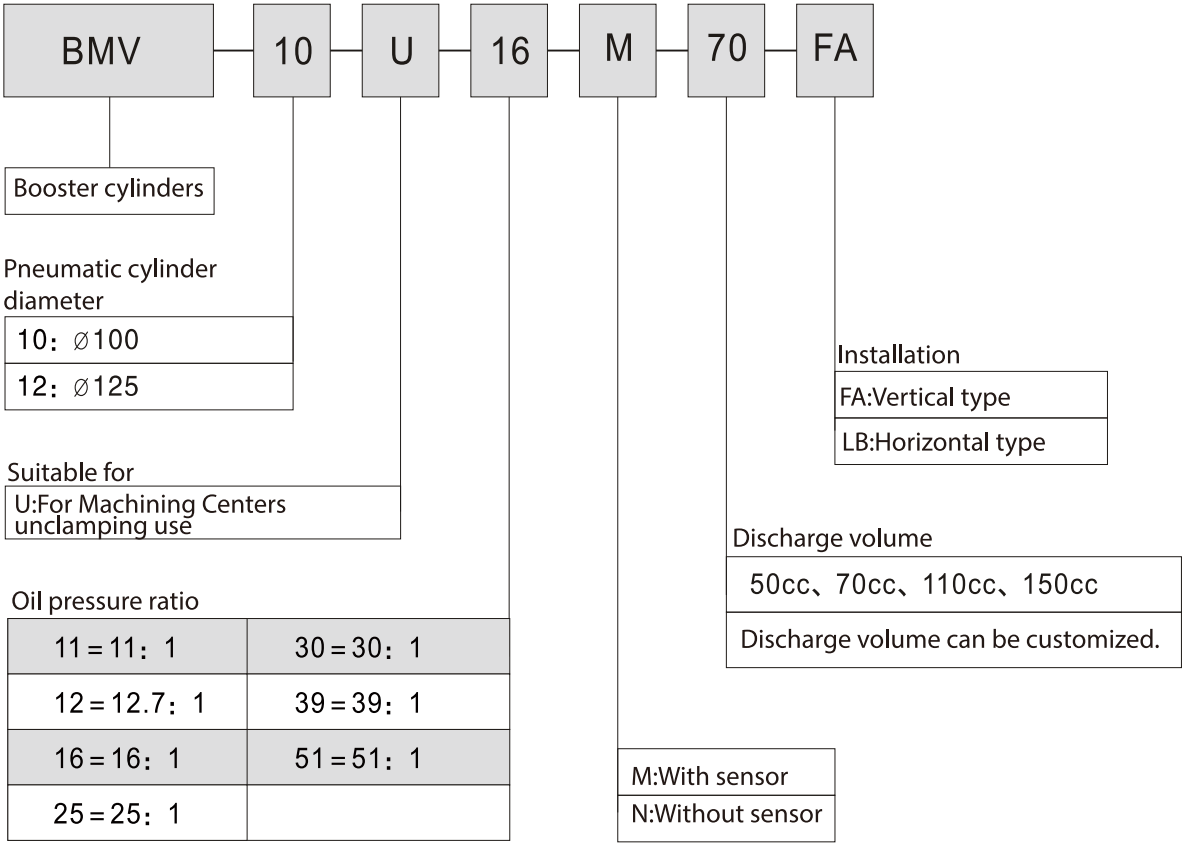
BMV — 10 — U — 16 — M — 70 — FA

Booster cylinders

Pneumatic cylinder diameter

10：∅100

12：∅125

Suitable for

U:For Machining Centers unclamping use

Oil pressure ratio

| 11 = 11：1 | 30 = 30：1 |
|---|---|
| 12 = 12.7：1 | 39 = 39：1 |
| 16 = 16：1 | 51 = 51：1 |
| 25 = 25：1 | |

M:With sensor

N:Without sensor

Discharge volume

50cc、70cc、110cc、150cc

Discharge volume can be customized.

Installation

FA:Vertical type

LB:Horizontal type